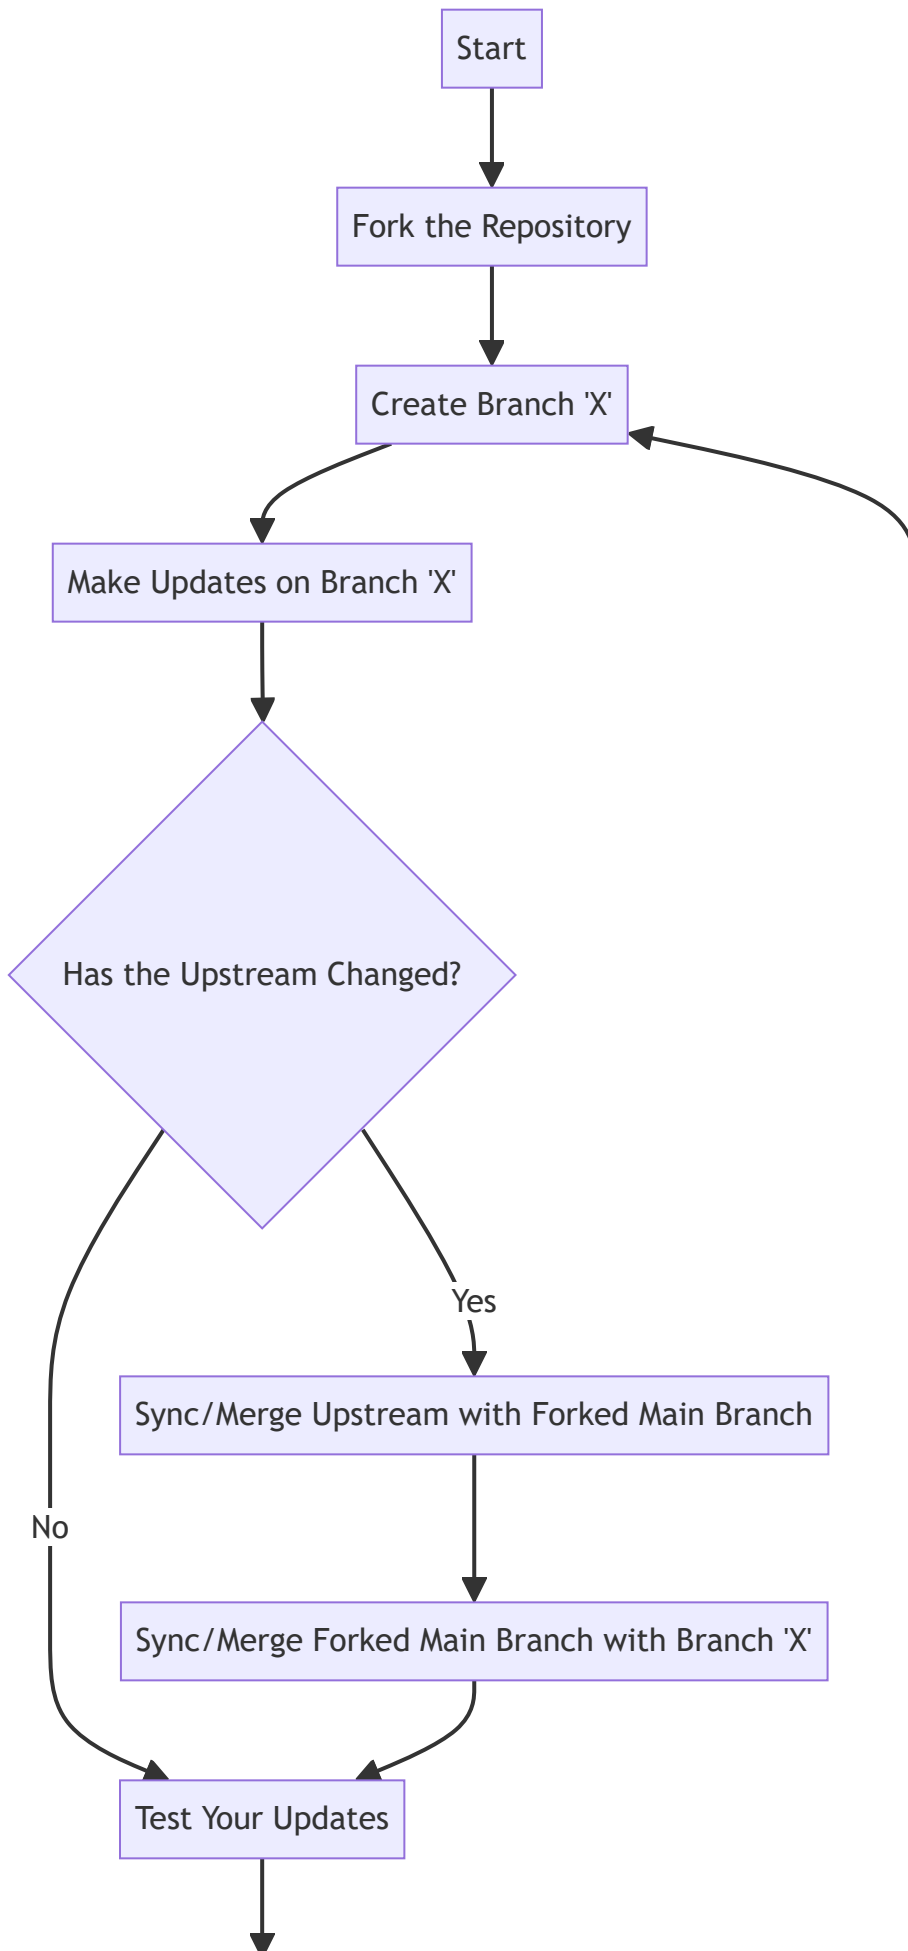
Start

Fork the Repository

Create Branch 'X'

Make Updates on Branch 'X'

Has the Upstream Changed?

Yes

Sync/Merge Upstream with Forked Main Branch

No

Sync/Merge Forked Main Branch with Branch 'X'

Test Your Updates